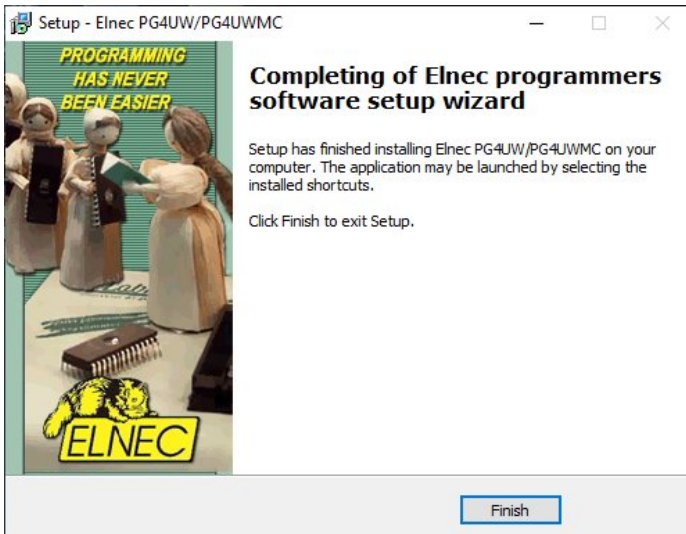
Setup - Elnec PG4UW/PG4UWMC

PROGRAMMING HAS NEVER BEEN EASIER

ELNEC

Completing of Elnec programmers software setup wizard

Setup has finished installing Elnec PG4UW/PG4UWMC on your computer. The application may be launched by selecting the installed shortcuts.

Click Finish to exit Setup.

Finish